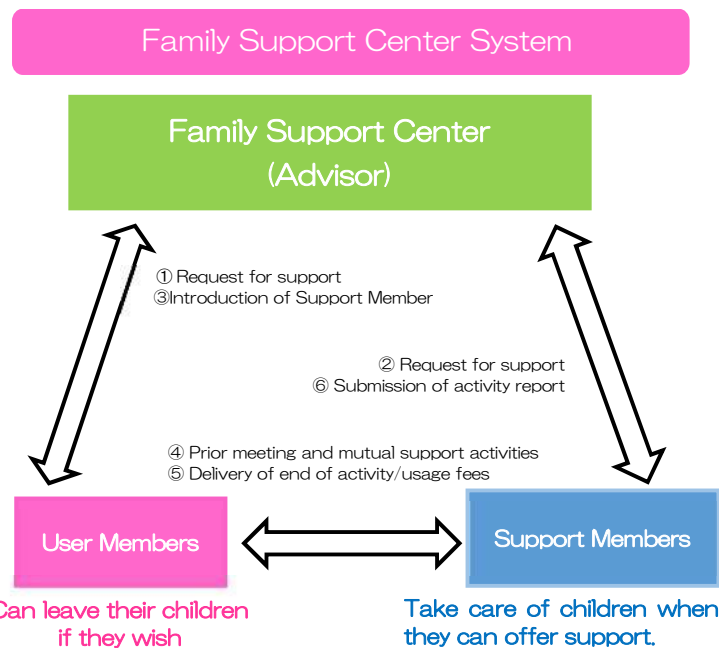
Family Support Center System

Family Support Center
(Advisor)

① Request for support
③Introduction of Support Member

② Request for support
⑥ Submission of activity report

④ Prior meeting and mutual support activities
⑤ Delivery of end of activity/usage fees

User Members

Support Members

Can leave their children if they wish

Take care of children when they can offer support.